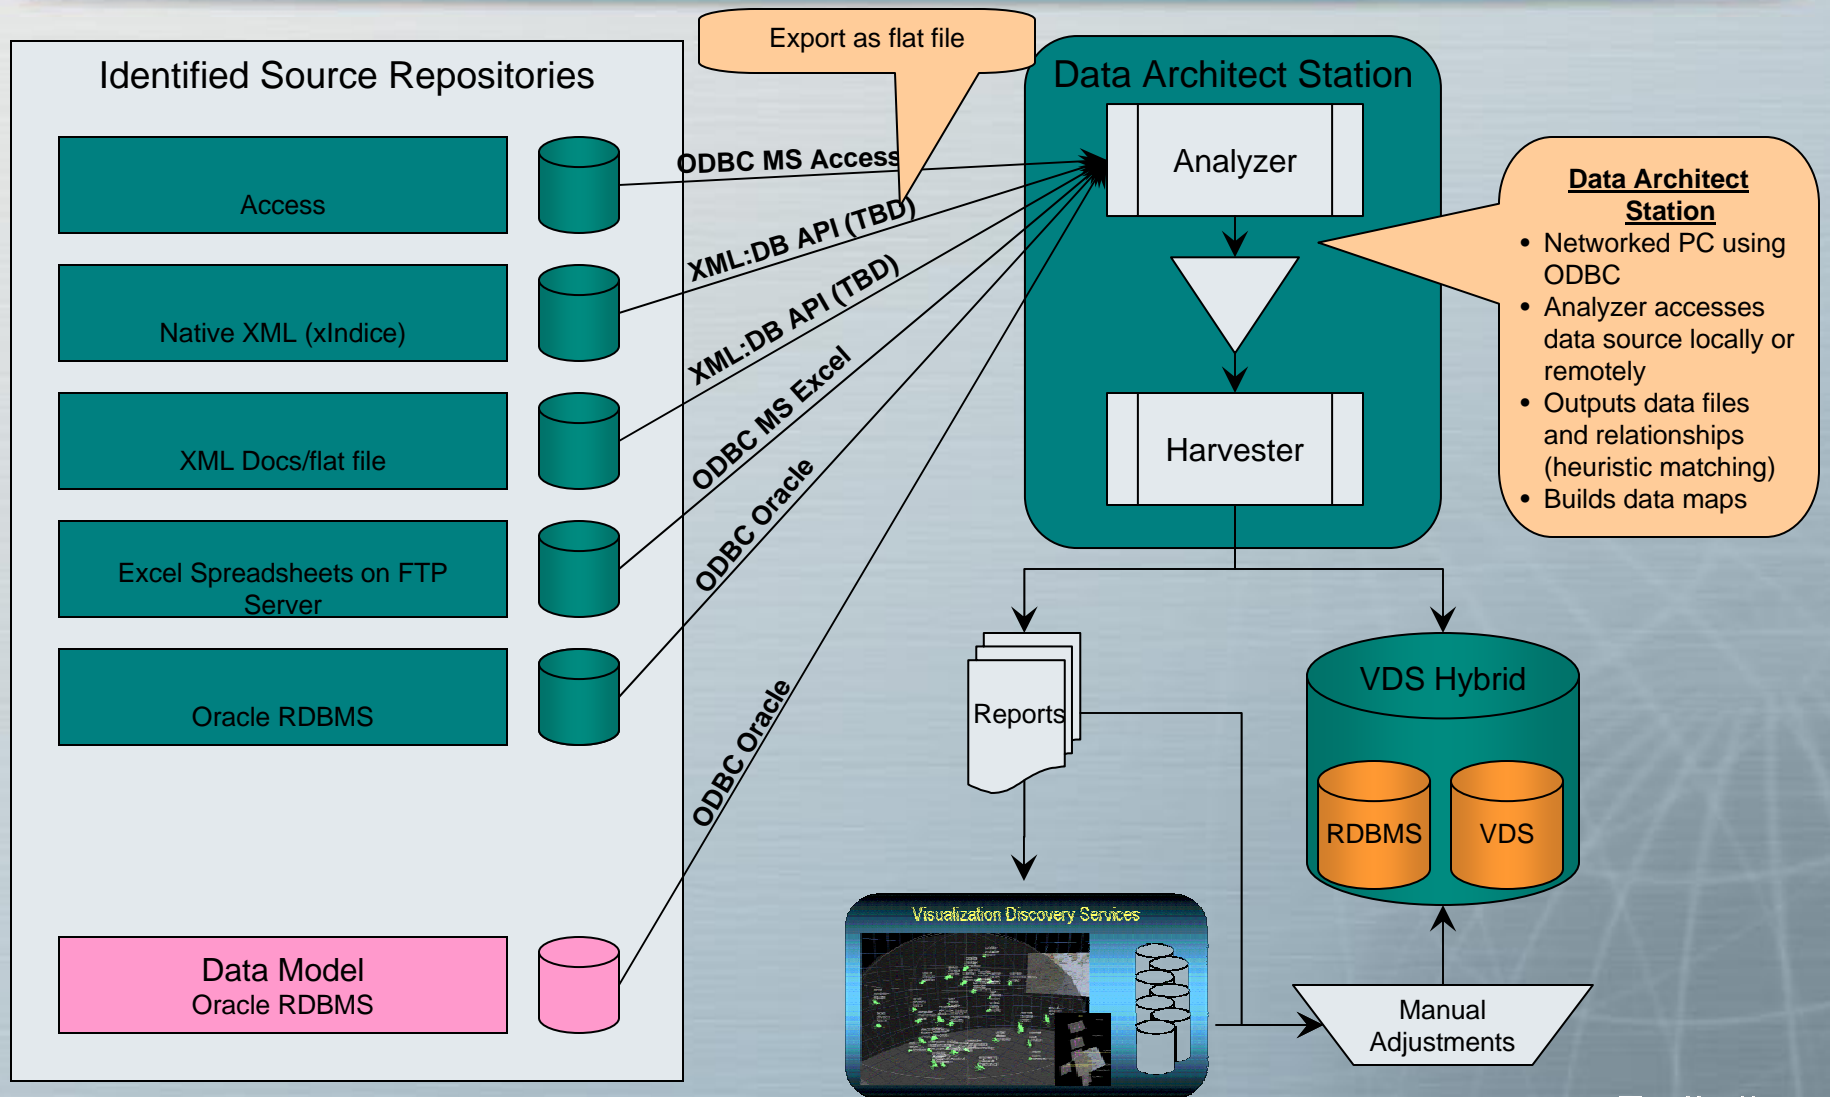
Identified Source Repositories

Access

Native XML (xIndice)

XML Docs/flat file

Excel Spreadsheets on FTP Server

Oracle RDBMS

Data Model
Oracle RDBMS

Export as flat file

ODBC MS Access

XML:DB API (TBD)

XML:DB API (TBD)

ODBC MS Excel

ODBC Oracle

ODBC Oracle

Data Architect Station

Analyzer

Harvester

Data Architect Station
• Networked PC using ODBC
• Analyzer accesses data source locally or remotely
• Outputs data files and relationships (heuristic matching)
• Builds data maps

Reports

VDS Hybrid

RDBMS

VDS

Visualization Discovery Services

Manual Adjustments